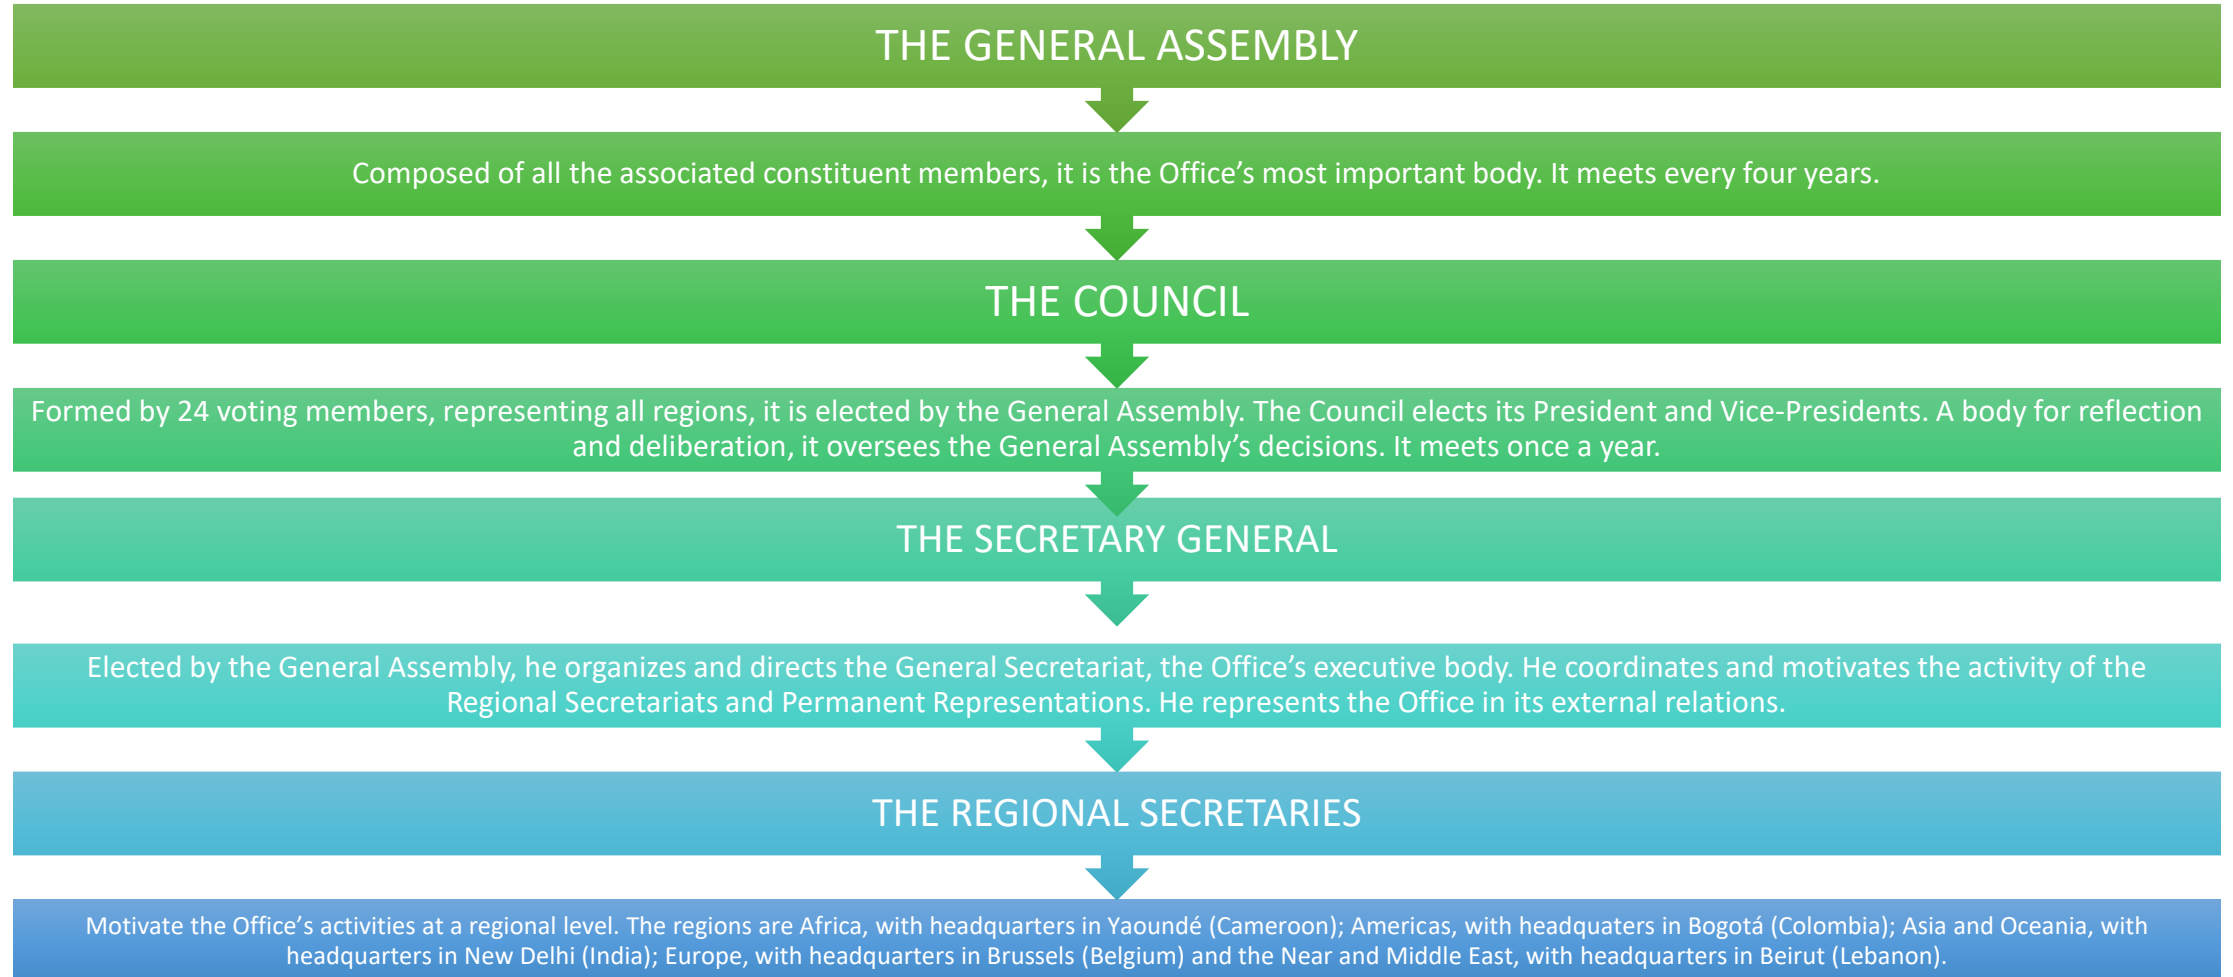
THE GENERAL ASSEMBLY

Composed of all the associated constituent members, it is the Office's most important body. It meets every four years.

THE COUNCIL

Formed by 24 voting members, representing all regions, it is elected by the General Assembly. The Council elects its President and Vice-Presidents. A body for reflection and deliberation, it oversees the General Assembly's decisions. It meets once a year.

THE SECRETARY GENERAL

Elected by the General Assembly, he organizes and directs the General Secretariat, the Office's executive body. He coordinates and motivates the activity of the Regional Secretariats and Permanent Representations. He represents the Office in its external relations.

THE REGIONAL SECRETARIES

Motivate the Office's activities at a regional level. The regions are Africa, with headquarters in Yaoundé (Cameroon); Americas, with headquaters in Bogotá (Colombia); Asia and Oceania, with headquarters in New Delhi (India); Europe, with headquarters in Brussels (Belgium) and the Near and Middle East, with headquarters in Beirut (Lebanon).